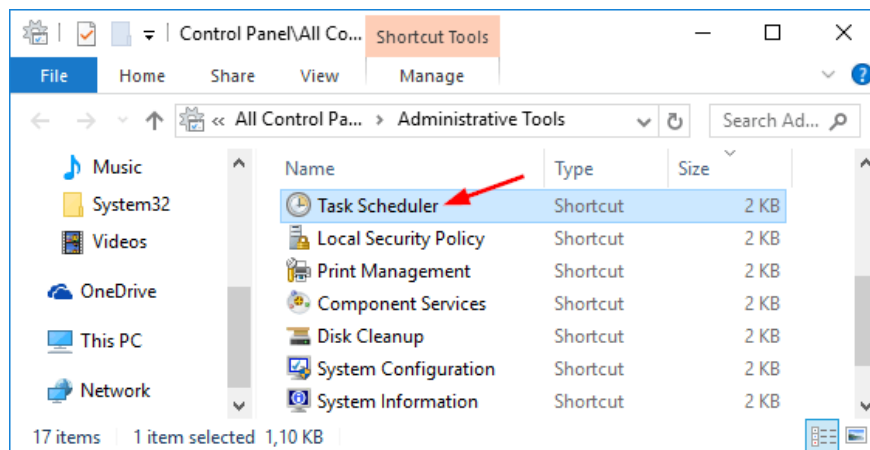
Control Panel\All Co...
Shortcut Tools
File
Home
Share
View
Manage
« All Control Pa... › Administrative Tools
Search Ad...
Music
System32
Videos
OneDrive
This PC
Network

| Name | Type | Size |
|---|---|---|
| Task Scheduler | Shortcut | 2 KB |
| Local Security Policy | Shortcut | 2 KB |
| Print Management | Shortcut | 2 KB |
| Component Services | Shortcut | 2 KB |
| Disk Cleanup | Shortcut | 2 KB |
| System Configuration | Shortcut | 2 KB |
| System Information | Shortcut | 2 KB |

17 items | 1 item selected 1,10 KB